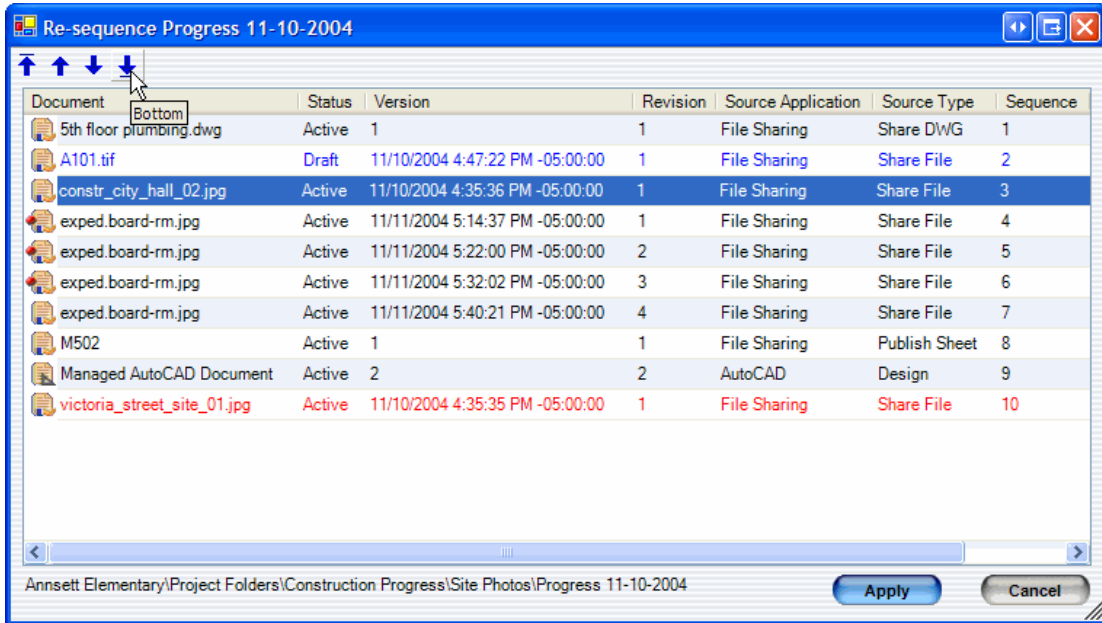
Re-sequence Progress 11-10-2004

Bottom

| Document | Status | Version | Revision | Source Application | Source Type | Sequence |
|---|---|---|---|---|---|---|
| 5th floor plumbing.dwg | Active | 1 | 1 | File Sharing | Share DWG | 1 |
| A101.tif | Draft | 11/10/2004 4:47:22 PM -05:00:00 | 1 | File Sharing | Share File | 2 |
| constr_city_hall_02.jpg | Active | 11/10/2004 4:35:36 PM -05:00:00 | 1 | File Sharing | Share File | 3 |
| exped.board-rm.jpg | Active | 11/11/2004 5:14:37 PM -05:00:00 | 1 | File Sharing | Share File | 4 |
| exped.board-rm.jpg | Active | 11/11/2004 5:22:00 PM -05:00:00 | 2 | File Sharing | Share File | 5 |
| exped.board-rm.jpg | Active | 11/11/2004 5:32:02 PM -05:00:00 | 3 | File Sharing | Share File | 6 |
| exped.board-rm.jpg | Active | 11/11/2004 5:40:21 PM -05:00:00 | 4 | File Sharing | Share File | 7 |
| M502 | Active | 1 | 1 | File Sharing | Publish Sheet | 8 |
| Managed AutoCAD Document | Active | 2 | 2 | AutoCAD | Design | 9 |
| victoria_street_site_01.jpg | Active | 11/10/2004 4:35:35 PM -05:00:00 | 1 | File Sharing | Share File | 10 |

Annsett Elementary\Project Folders\Construction Progress\Site Photos\Progress 11-10-2004

Apply

Cancel